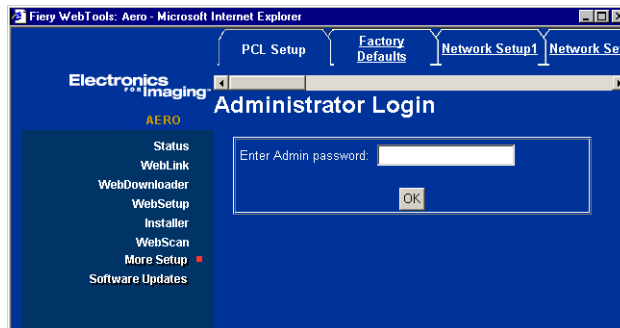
Fiery WebTools: Aero - Microsoft Internet Explorer

PCL Setup
Factory Defaults
Network Setup1
Network Se

Electronics for Imaging
AERO

Status
WebLink
WebDownloader
WebSetup
Installer
WebScan
More Setup
Software Updates

Administrator Login

Enter Admin password:
OK